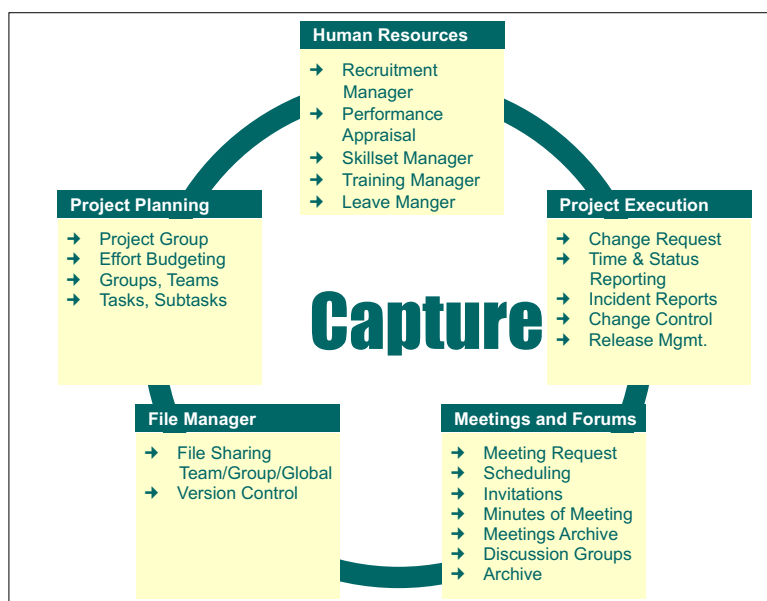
Human Resources

➜ Recruitment Manager
➜ Performance Appraisal
➜ Skillset Manager
➜ Training Manager
➜ Leave Manger

Project Planning

➜ Project Group
➜ Effort Budgeting
➜ Groups, Teams
➜ Tasks, Subtasks

Project Execution

➜ Change Request
➜ Time & Status Reporting
➜ Incident Reports
➜ Change Control
➜ Release Mgmt.

Capture

File Manager

➜ File Sharing Team/Group/Global
➜ Version Control

Meetings and Forums

➜ Meeting Request
➜ Scheduling
➜ Invitations
➜ Minutes of Meeting
➜ Meetings Archive
➜ Discussion Groups
➜ Archive